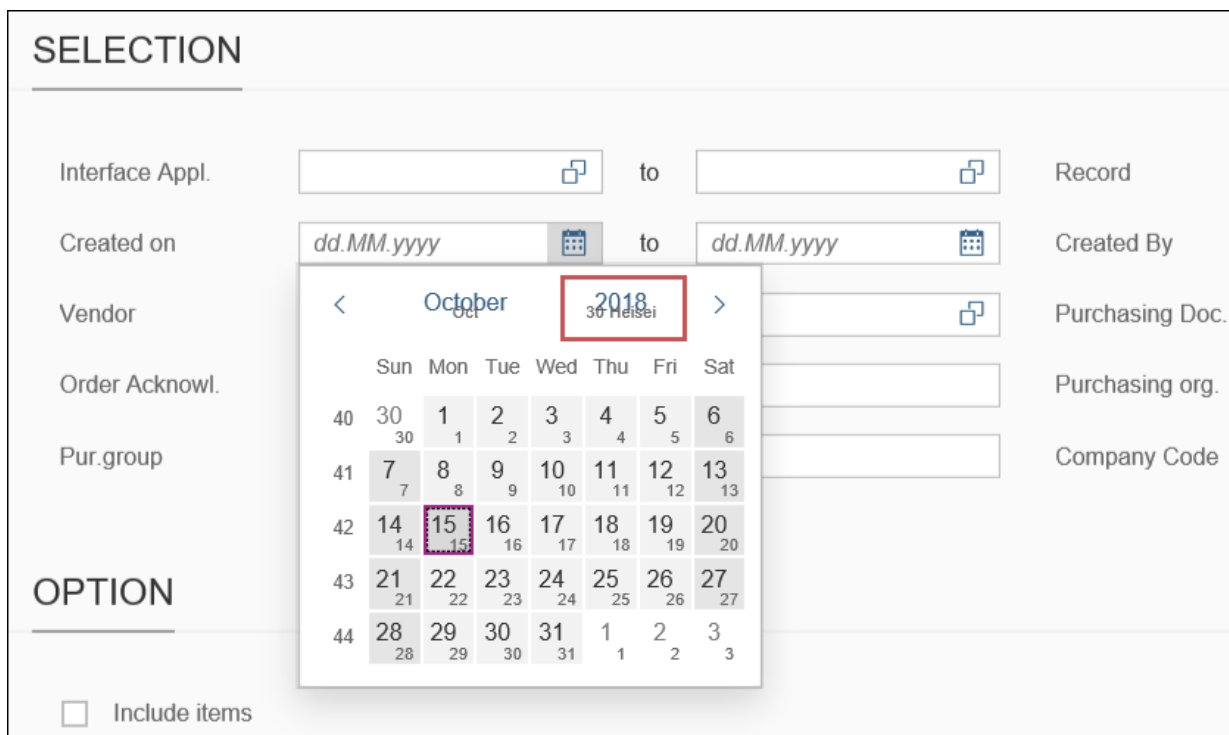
SELECTION

Interface Appl. to Record

Created on dd.MM.yyyy to dd.MM.yyyy Created By

Vendor Purchasing Doc.

Order Acknowl. Purchasing org.

Pur.group Company Code

< October Oct 2018 30 Heisei >

| | Sun | Mon | Tue | Wed | Thu | Fri | Sat |
|---|---|---|---|---|---|---|---|
| 40 | 30 30 | 1 1 | 2 2 | 3 3 | 4 4 | 5 5 | 6 6 |
| 41 | 7 7 | 8 8 | 9 9 | 10 10 | 11 11 | 12 12 | 13 13 |
| 42 | 14 14 | 15 15 | 16 16 | 17 17 | 18 18 | 19 19 | 20 20 |
| 43 | 21 21 | 22 22 | 23 23 | 24 24 | 25 25 | 26 26 | 27 27 |
| 44 | 28 28 | 29 29 | 30 30 | 31 31 | 1 1 | 2 2 | 3 3 |

OPTION

Include items